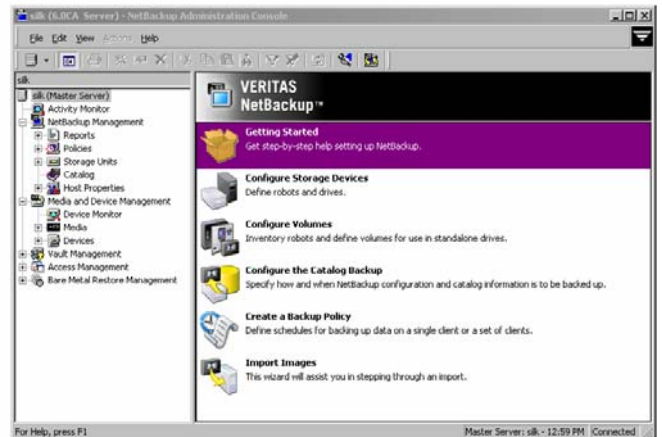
silk (6.0CA Server) - NetBackup Administration Console

File Edit View Actions Help

silk

silk (Master Server)
Activity Monitor
NetBackup Management
Reports
Policies
Storage Units
Catalog
Host Properties
Media and Device Management
Device Monitor
Media
Devices
Vault Management
Access Management
Bare Metal Restore Management

VERITAS
NetBackup™

Getting Started
Get step-by-step help setting up NetBackup.

Configure Storage Devices
Define robots and drives.

Configure Volumes
Inventory robots and define volumes for use in standalone drives.

Configure the Catalog Backup
Specify how and when NetBackup configuration and catalog information is to be backed up.

Create a Backup Policy
Define schedules for backing up data on a single client or a set of clients.

Import Images
This wizard will assist you in stepping through an import.

For Help, press F1

Master Server: silk - 12:59 PM Connected